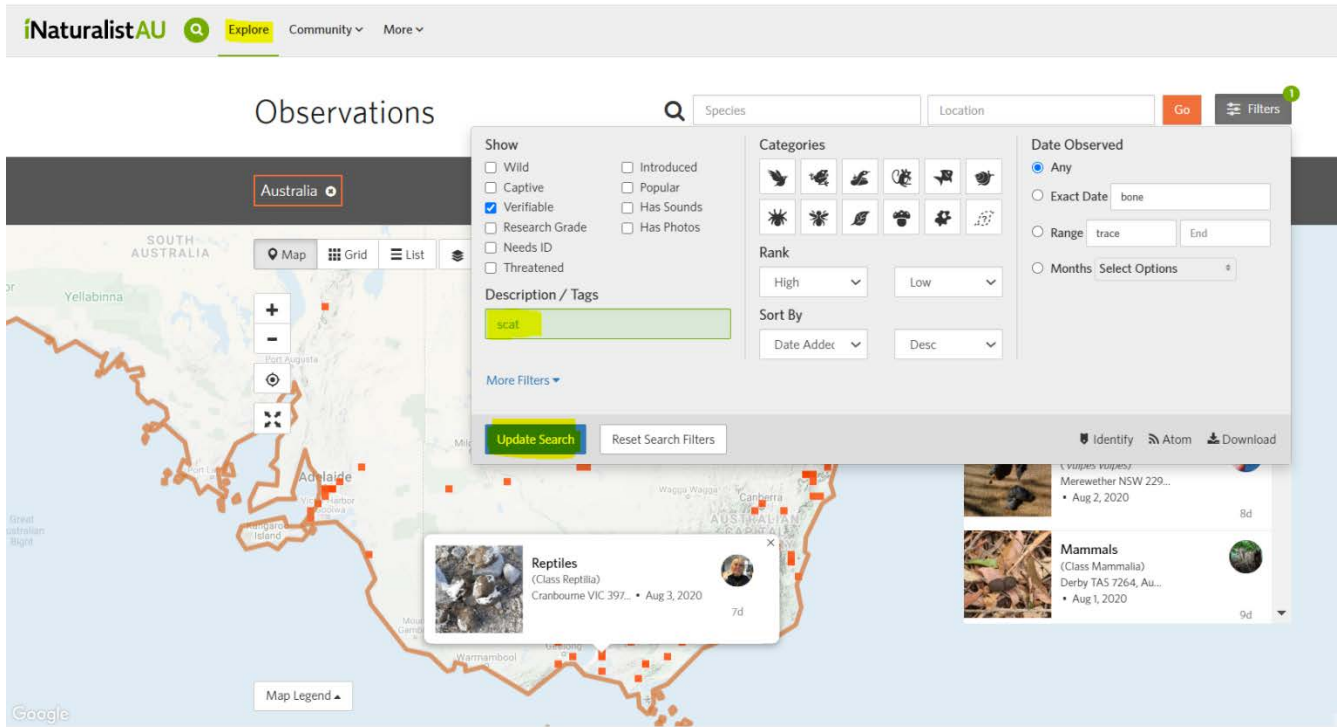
iNaturalistAU Explore Community More

Observations

Species Location Go Filters 1

Australia

Map Grid List

Show
Wild
Captive
Verifiable
Research Grade
Needs ID
Threatened
Introduced
Popular
Has Sounds
Has Photos

Description / Tags
scat

More Filters

Categories

Rank
High Low

Sort By
Date Added Desc

Date Observed
Any
Exact Date bone
Range trace End
Months Select Options

Update Search Reset Search Filters

Identify Atom Download

SOUTH AUSTRALIA
Yellabinna
Port Augusta
Adelaide
Kangaroo Island
Great Australian Bight
Wagga Wagga
Canberra
AUSTRALIAN
Warrnambool
Geelong

Reptiles
(Class Reptilia)
Cranbourne VIC 397... • Aug 3, 2020
7d

(Vulpes vulpes)
Merewether NSW 229...
• Aug 2, 2020
8d

Mammals
(Class Mammalia)
Derby TAS 7264, Au...
• Aug 1, 2020
9d

Map Legend

Google